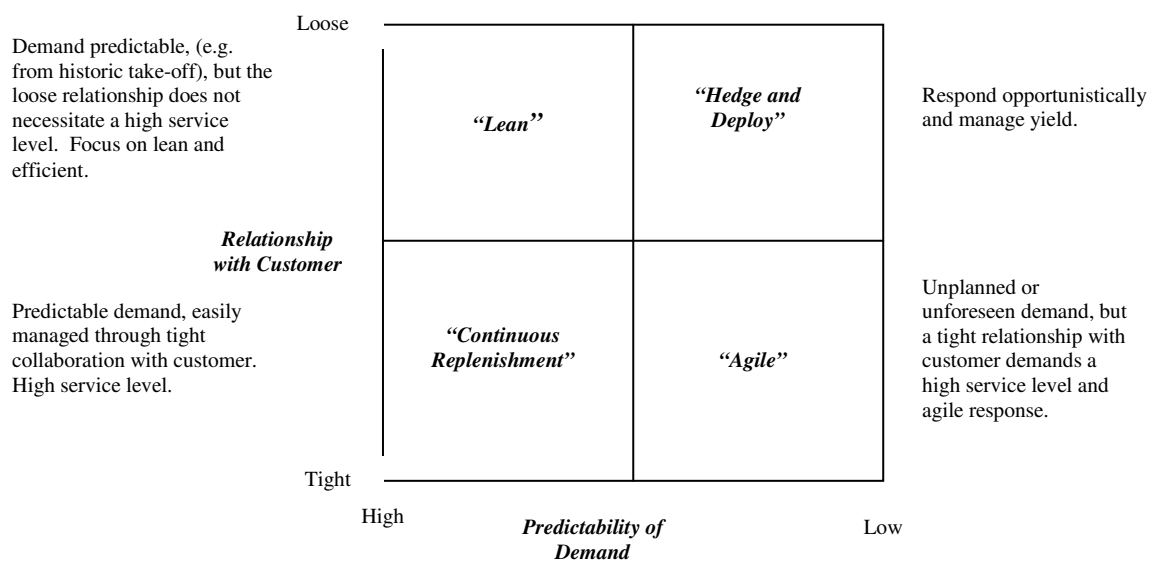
Loose

Demand predictable, (e.g. from historic take-off), but the loose relationship does not necessitate a high service level. Focus on lean and efficient.

"Lean"

"Hedge and Deploy"

Respond opportunistically and manage yield.

Relationship with Customer

Predictable demand, easily managed through tight collaboration with customer. High service level.

"Continuous Replenishment"

"Agile"

Unplanned or unforeseen demand, but a tight relationship with customer demands a high service level and agile response.

Tight

High

Predictability of Demand

Low